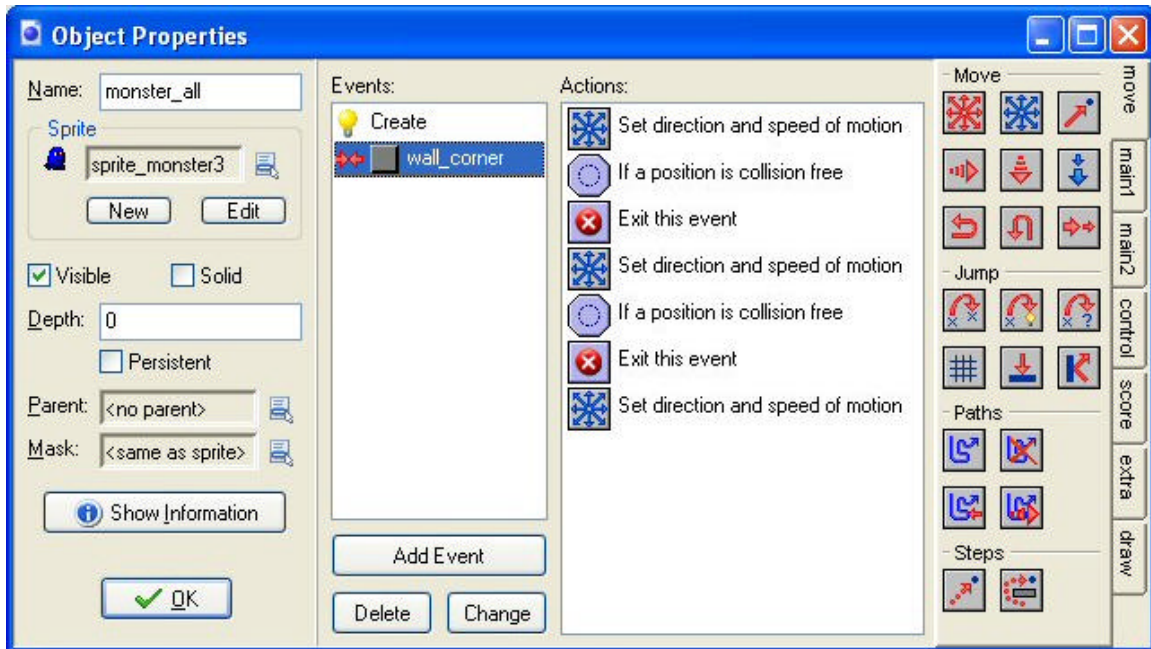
Object Properties

Name: monster_all

Sprite

sprite_monster3

New Edit

Visible Solid

Depth: 0

Persistent

Parent: <no parent>

Mask: <same as sprite>

Show Information

OK

Events:

Create

wall_corner

Add Event

Delete Change

Actions:

Set direction and speed of motion

If a position is collision free

Exit this event

Set direction and speed of motion

If a position is collision free

Exit this event

Set direction and speed of motion

Move

Jump

Paths

Steps

move

main1

main2

control

score

extra

draw